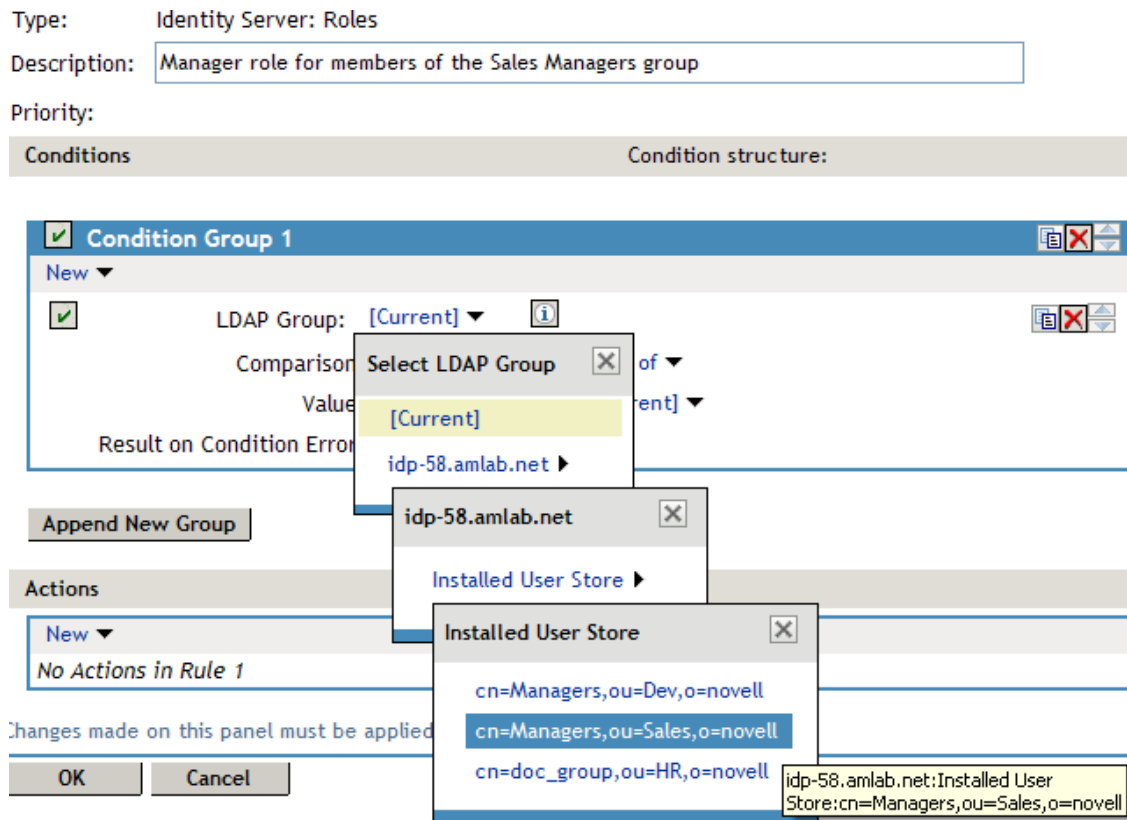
Type: Identity Server: Roles

Description: Manager role for members of the Sales Managers group

Priority:

Conditions

Condition structure:

Condition Group 1

New

LDAP Group: [Current]

Comparison

of

Value

rent]

Result on Condition Error

Select LDAP Group

[Current]

idp-58.amlab.net

Append New Group

idp-58.amlab.net

Installed User Store

Actions

New

No Actions in Rule 1

Installed User Store

cn=Managers,ou=Dev,o=novell

cn=Managers,ou=Sales,o=novell

cn=doc_group,ou=HR,o=novell

hanges made on this panel must be applied

OK

Cancel

idp-58.amlab.net:Installed User Store:cn=Managers,ou=Sales,o=novell